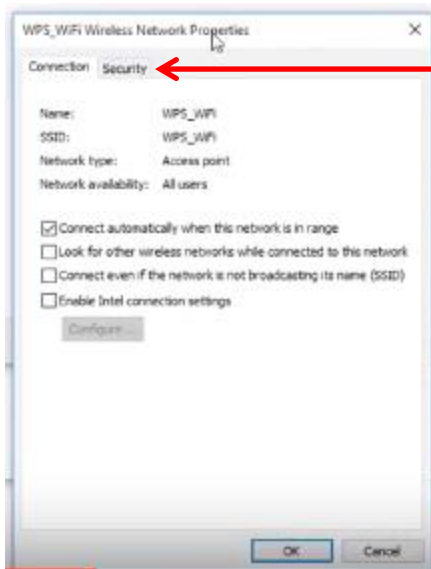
WPS_WiFi Wireless Network Properties

×

Connection Security

Name: WPS_WiFi
SSID: WPS_WiFi
Network type: Access point
Network availability: All users

Connect automatically when this network is in range
Look for other wireless networks while connected to this network
Connect even if the network is not broadcasting its name (SSID)
Enable Intel connection settings

Configure...

OK Cancel